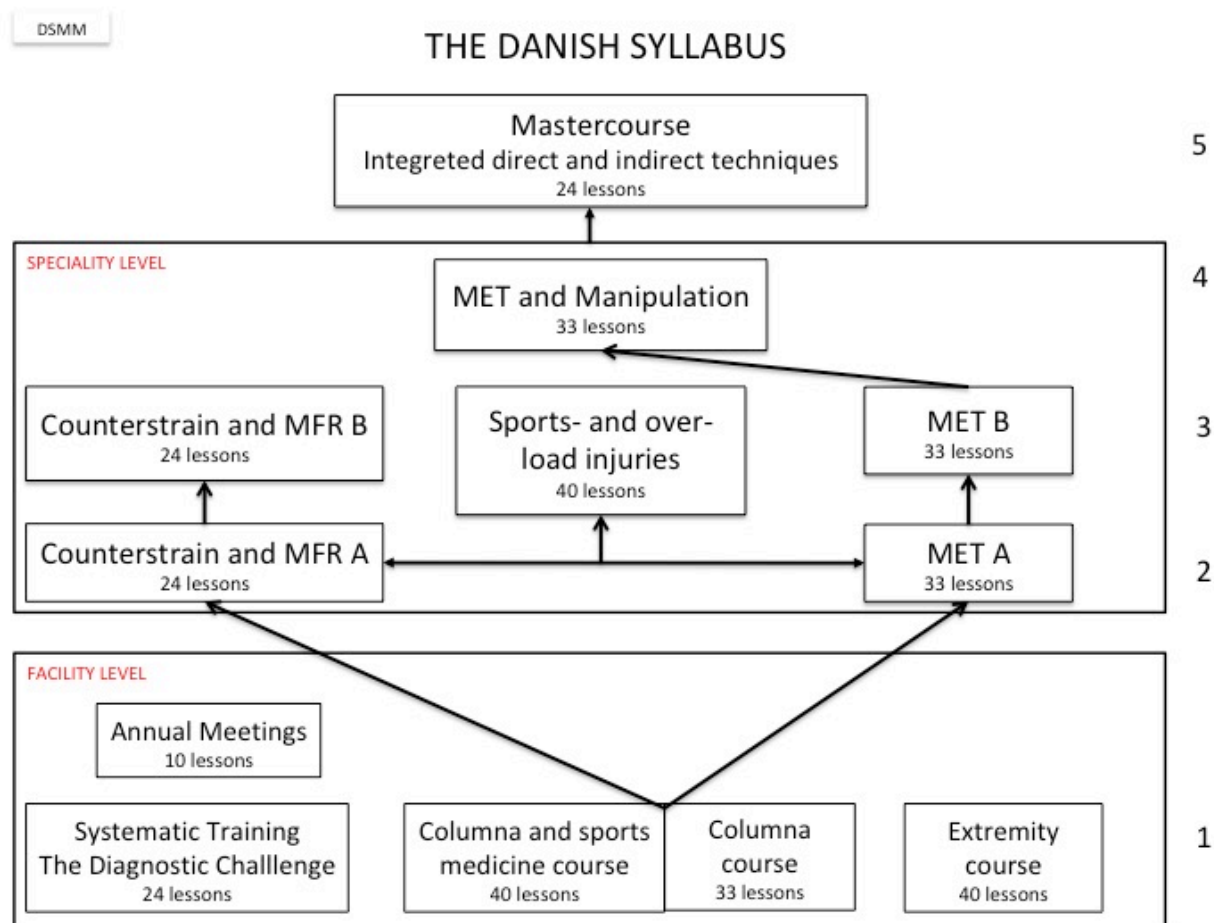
DSMM

THE DANISH SYLLABUS

Mastercourse
Integreted direct and indirect techniques
24 lessons

5

SPECIALITY LEVEL

MET and Manipulation
33 lessons

4

Counterstrain and MFR B
24 lessons

Sports- and overload injuries
40 lessons

MET B
33 lessons

3

Counterstrain and MFR A
24 lessons

MET A
33 lessons

2

FACILITY LEVEL

Annual Meetings
10 lessons

Systematic Training
The Diagnostic Challlenge
24 lessons

Columna and sports medicine course
40 lessons

Columna course
33 lessons

Extremity course
40 lessons

1